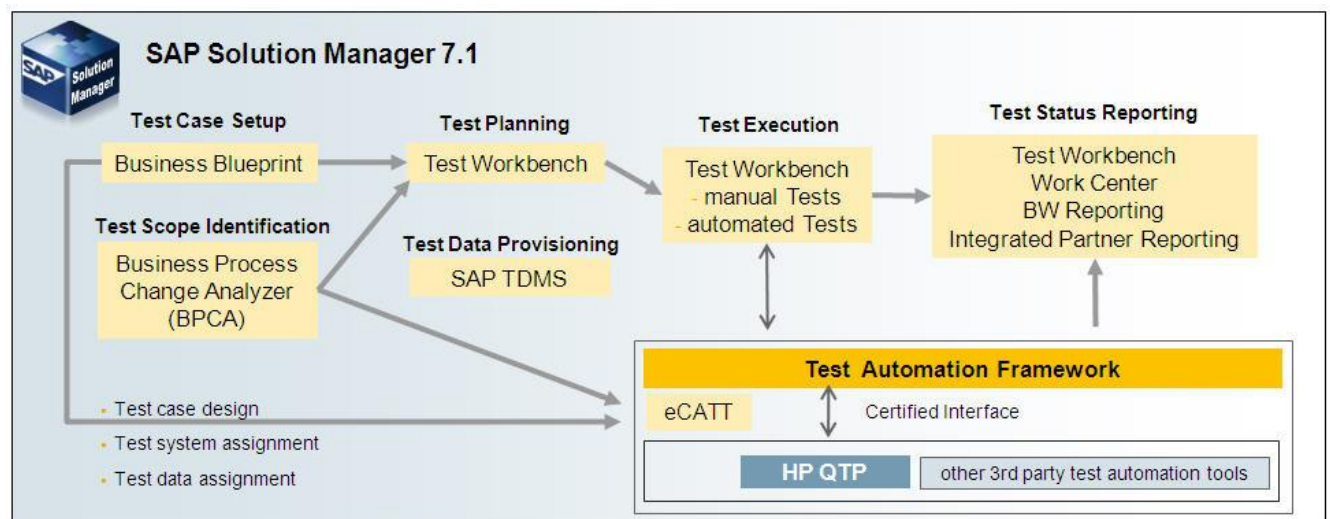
SAP Solution Manager

SAP Solution Manager 7.1

Test Case Setup

Business Blueprint

Test Scope Identification

Business Process Change Analyzer (BPCA)

Test Planning

Test Workbench

Test Data Provisioning

SAP TDMS

Test Execution

Test Workbench
- manual Tests
- automated Tests

Test Status Reporting

Test Workbench
Work Center
BW Reporting
Integrated Partner Reporting

Test Automation Framework

eCATT

Certified Interface

HP QTP

other 3rd party test automation tools

- Test case design
- Test system assignment
- Test data assignment